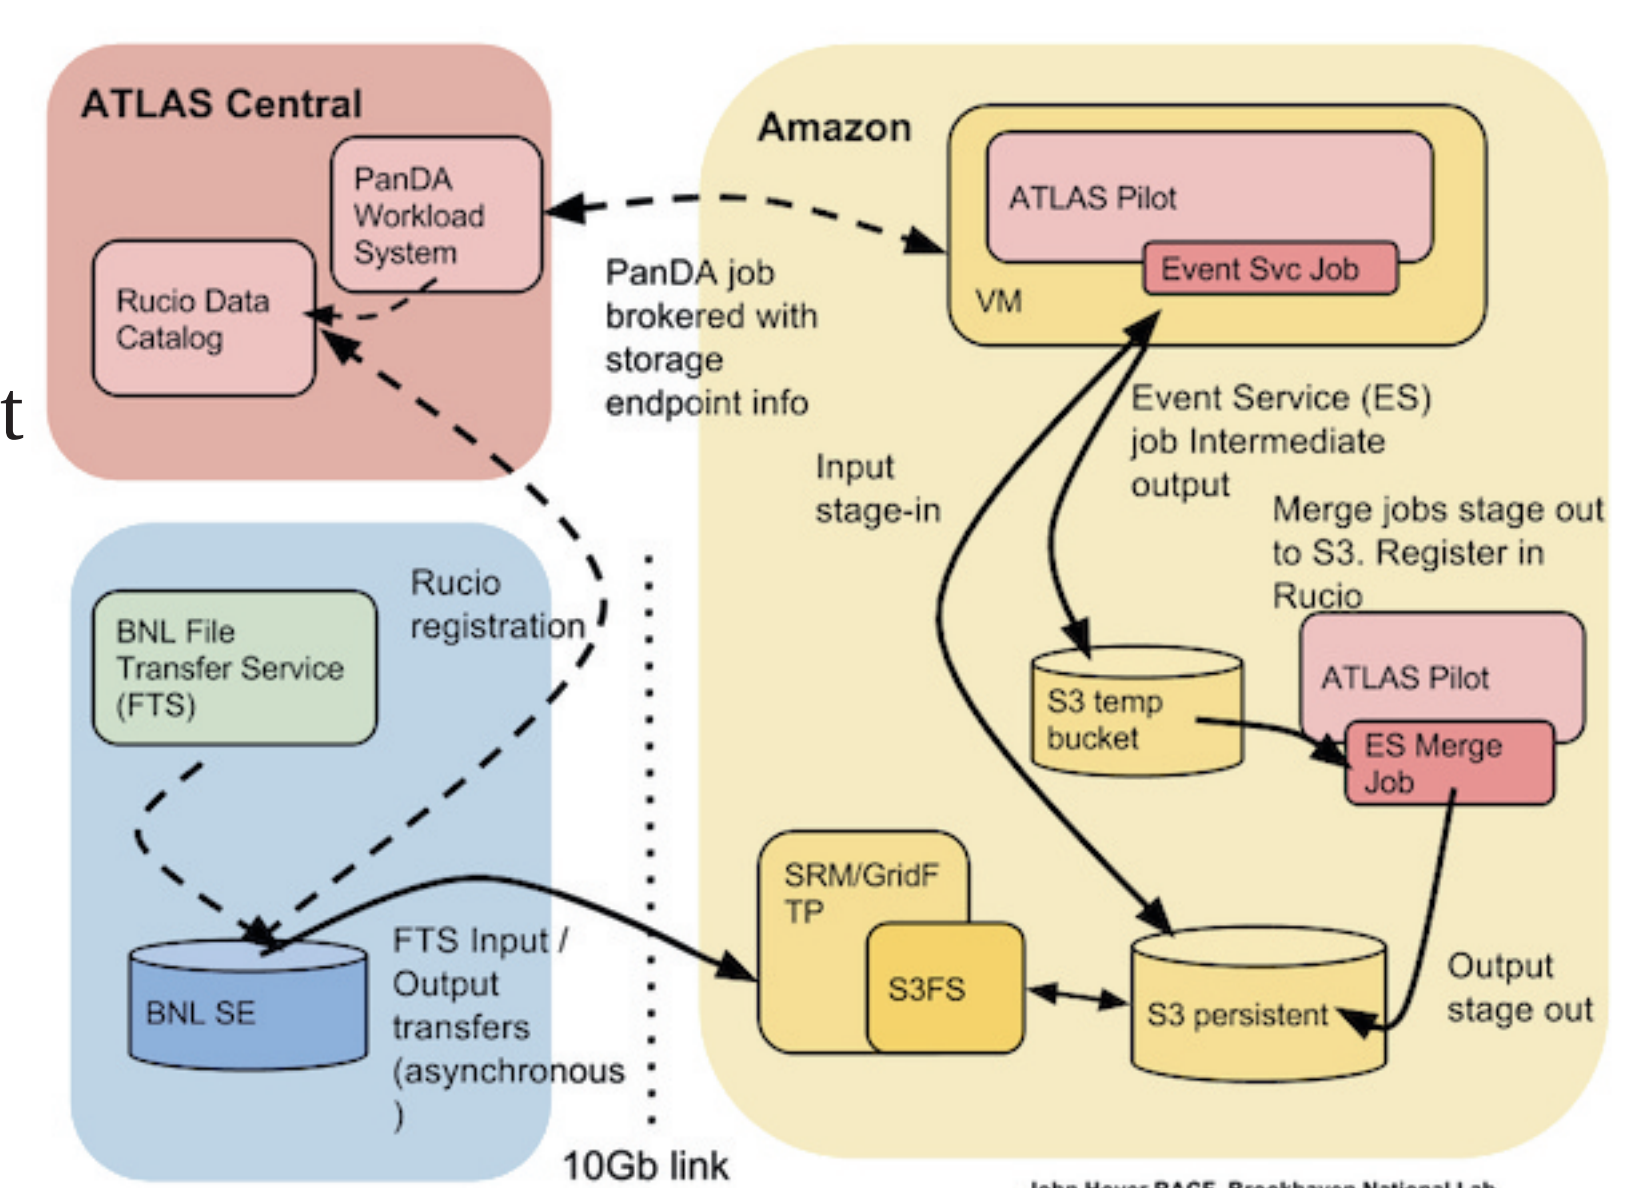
ATLAS Central

PanDA Workload System

Rucio Data Catalog

t

Amazon

ATLAS Pilot

Event Svc Job

VM

PanDA job brokered with storage endpoint info

Event Service (ES) job Intermediate output

Input stage-in

Merge jobs stage out to S3. Register in Rucio

Rucio registration

BNL File Transfer Service (FTS)

S3 temp bucket

ATLAS Pilot

ES Merge Job

SRM/GridFTP

S3FS

S3 persistent

Output stage out

BNL SE

FTS Input / Output transfers (asynchronous)

10Gb link

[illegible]